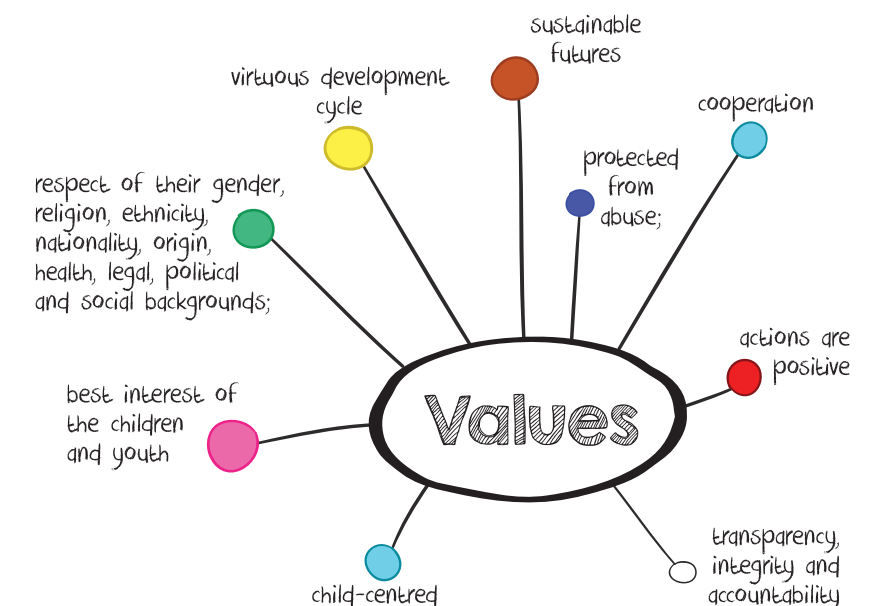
sustainable futures

virtuous development cycle

cooperation

protected from abuse;

respect of their gender, religion, ethnicity, nationality, origin, health, legal, political and social backgrounds;

actions are positive

Values

best interest of the children and youth

transparency, integrity and accountability

child-centred